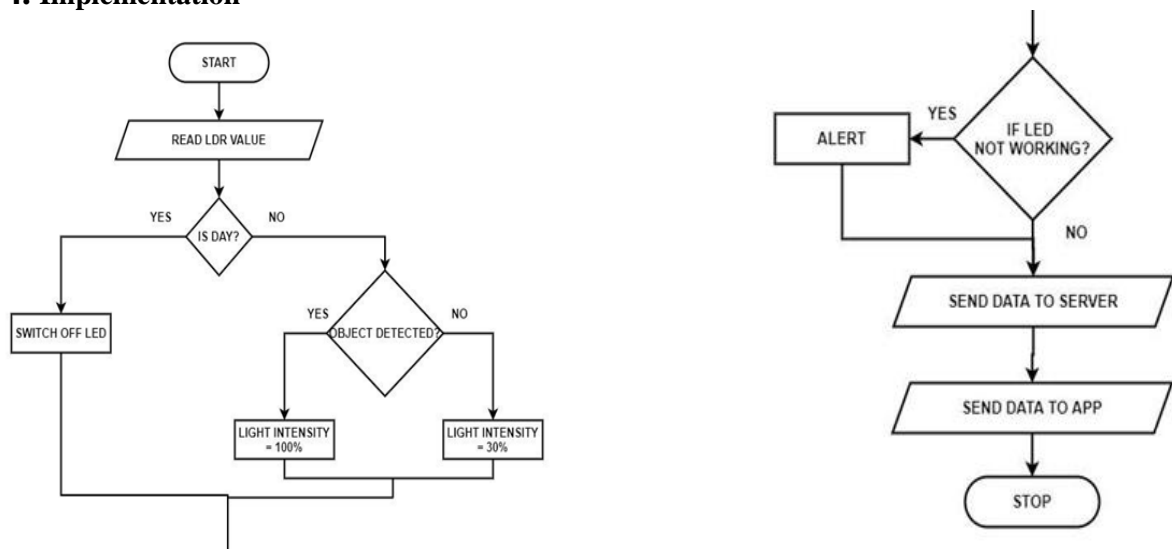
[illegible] Implementation

START

READ LDR VALUE

YES

IS DAY?

NO

SWITCH OFF LED

YES

OBJECT DETECTED?

NO

LIGHT INTENSITY = 100%

LIGHT INTENSITY = 30%

YES

ALERT

IF LED NOT WORKING?

NO

SEND DATA TO SERVER

SEND DATA TO APP

STOP